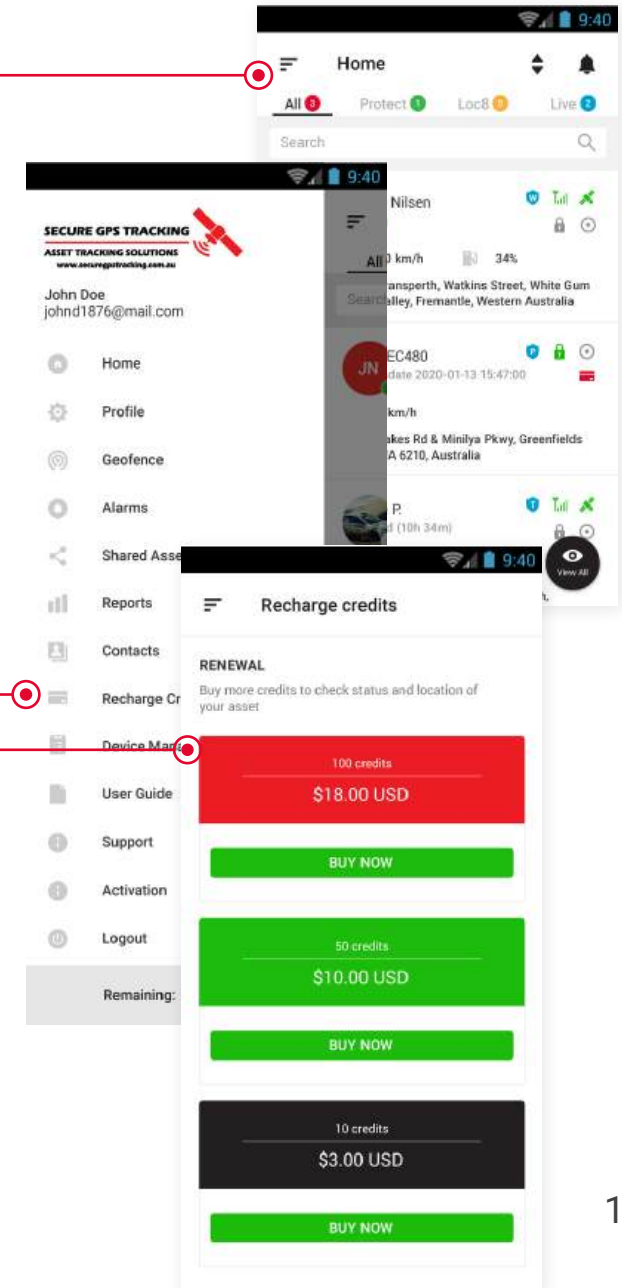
9:40

Home

All 3 Protect 1 Loc8 0 Live 2

Search

Nilsen

0 km/h 34%

ransperth, Watkins Street, White Gum alley, Fremantle, Western Australia

EC480
date 2020-01-13 15:47:00

km/h

akes Rd & Minilya Pkwy, Greenfields A 6210, Australia

P.
d (10h 34m)

View All

9:40

SECURE GPS TRACKING
ASSET TRACKING SOLUTIONS
www.securegpstracking.com.au

John Doe
johnd1876@mail.com

Home

Profile

Geofence

Alarms

Shared Asse

Reports

Contacts

Recharge Cr

Device Mana

User Guide

Support

Activation

Logout

Remaining:

9:40

Recharge credits

RENEWAL

Buy more credits to check status and location of your asset

100 credits
$18.00 USD

BUY NOW

50 credits
$10.00 USD

BUY NOW

10 credits
$3.00 USD

BUY NOW

1